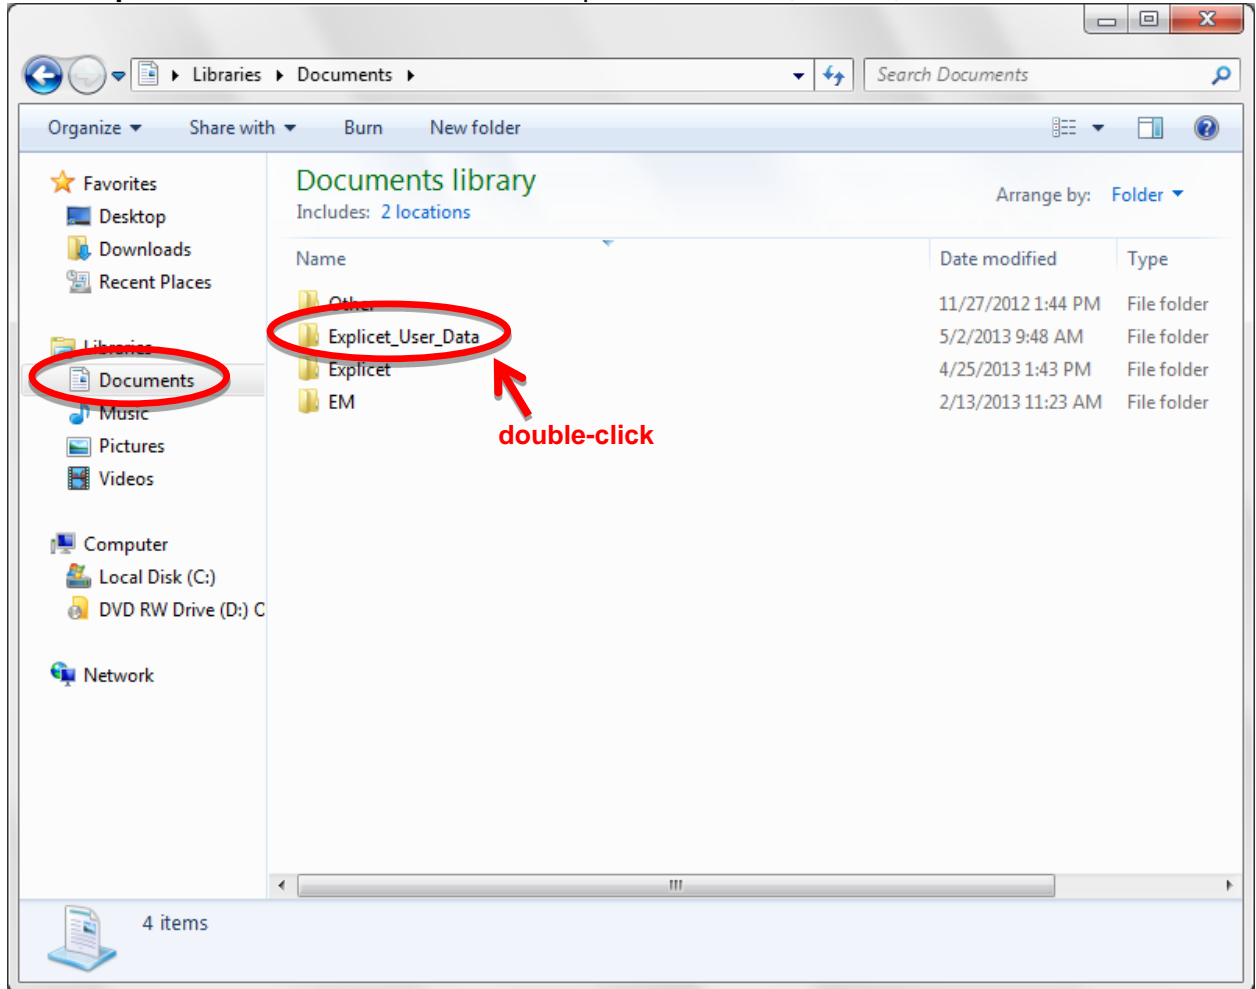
Libraries ▸ Documents ▸

Search Documents

Organize ▾ Share with ▾ Burn New folder

Favorites
Desktop
Downloads
Recent Places

Libraries
Documents
Music
Pictures
Videos

Computer
Local Disk (C:)
DVD RW Drive (D:) C

Network

Documents library
Includes: 2 locations

Arrange by: Folder ▾

| Name | Date modified | Type |
|---|---|---|
| Other | 11/27/2012 1:44 PM | File folder |
| Explicet_User_Data | 5/2/2013 9:48 AM | File folder |
| Explicet | 4/25/2013 1:43 PM | File folder |
| EM | 2/13/2013 11:23 AM | File folder |

double-click

4 items